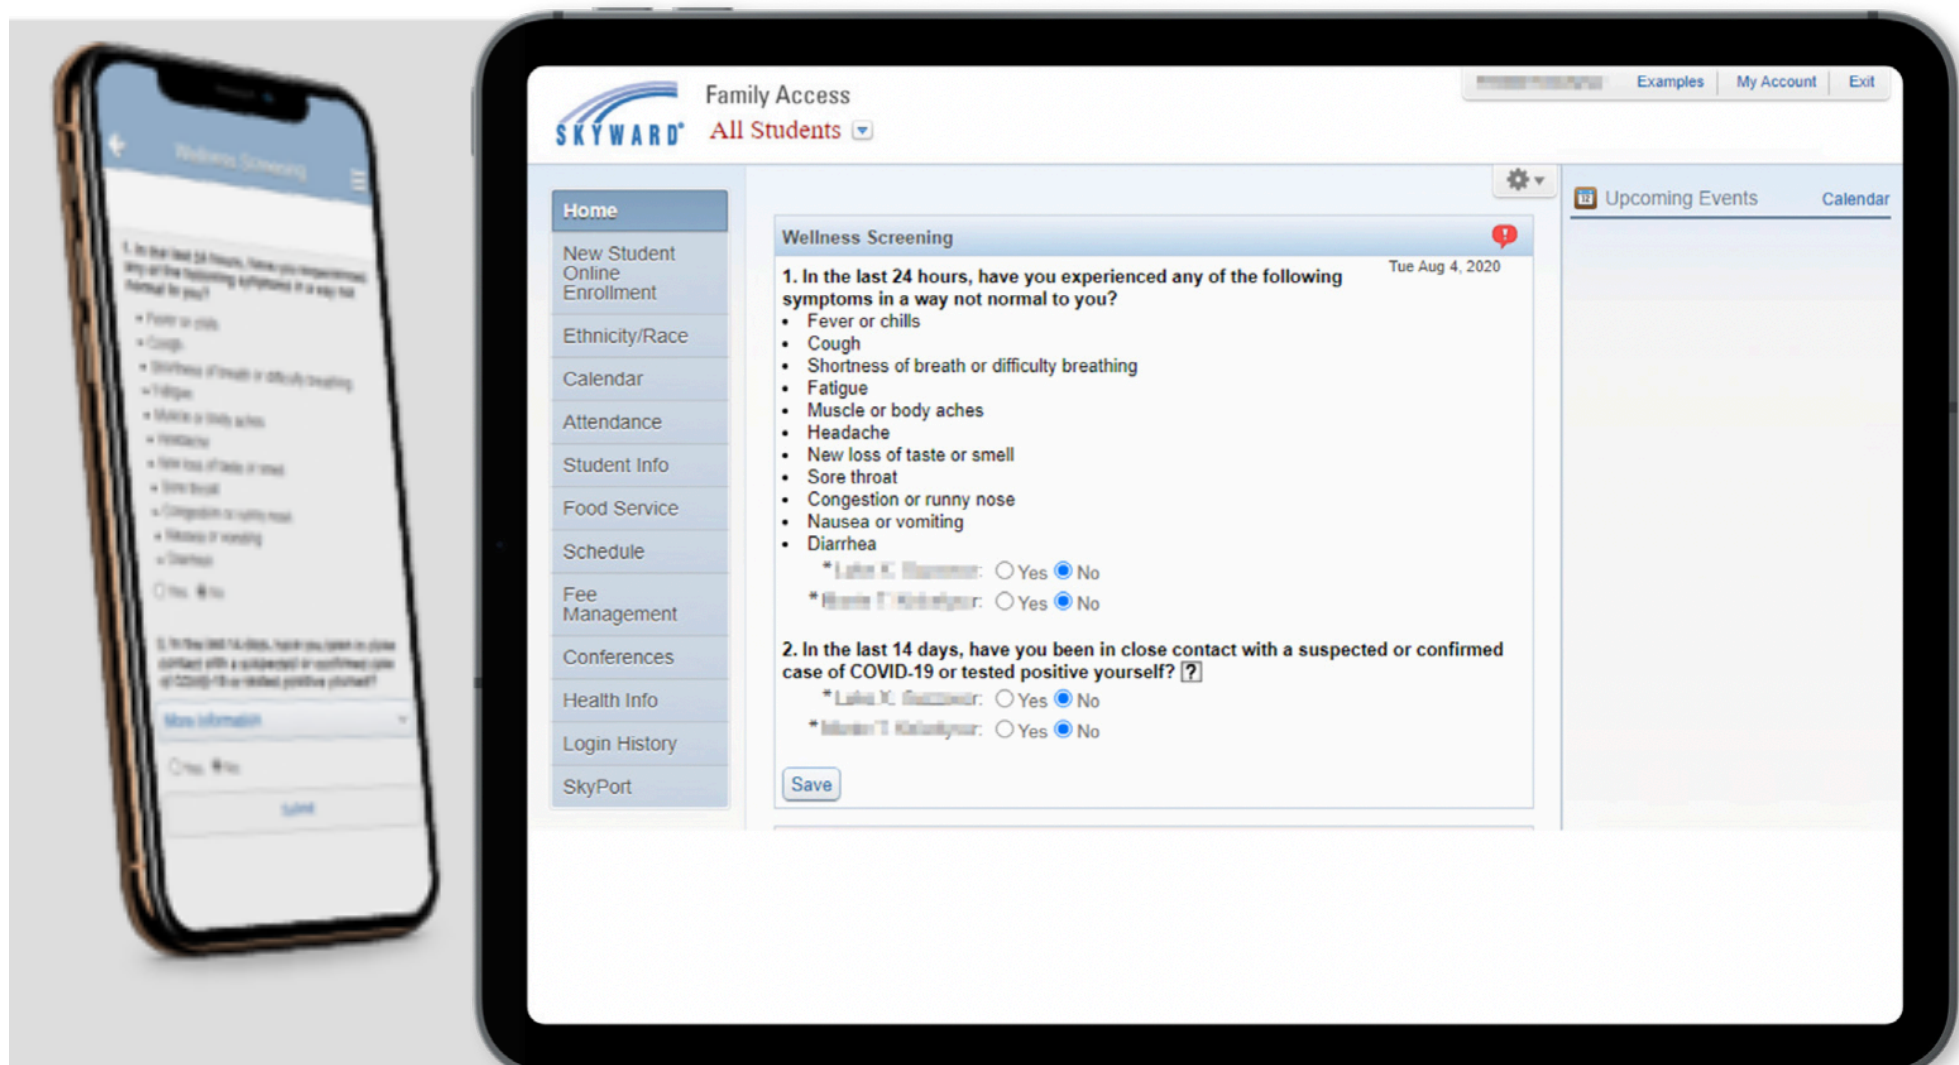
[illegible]

SKYWARD Family Access All Students

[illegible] Examples My Account Exit

Home
New Student Online Enrollment
Ethnicity/Race
Calendar
Attendance
Student Info
Food Service
Schedule
Fee Management
Conferences
Health Info
Login History
SkyPort

Wellness Screening

Tue Aug 4, 2020

1. In the last 24 hours, have you experienced any of the following symptoms in a way not normal to you?
- Fever or chills
- Cough
- Shortness of breath or difficulty breathing
- Fatigue
- Muscle or body aches
- Headache
- New loss of taste or smell
- Sore throat
- Congestion or runny nose
- Nausea or vomiting
- Diarrhea

*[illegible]: Yes No
*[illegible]: Yes No

2. In the last 14 days, have you been in close contact with a suspected or confirmed case of COVID-19 or tested positive yourself? ?

*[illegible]: Yes No
*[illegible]: Yes No

Save

Upcoming Events Calendar